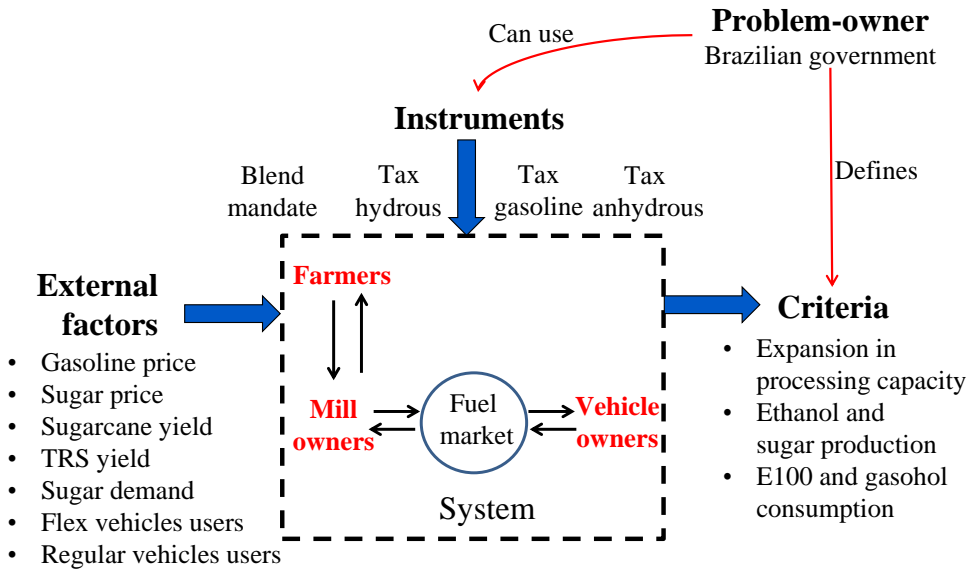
Problem-owner
Brazilian government

Can use

Defines

Instruments

Blend mandate

Tax hydrous

Tax gasoline

Tax anhydrous

External factors
• Gasoline price
• Sugar price
• Sugarcane yield
• TRS yield
• Sugar demand
• Flex vehicles users
• Regular vehicles users

Farmers

Mill owners

Fuel market

Vehicle owners

System

Criteria
• Expansion in processing capacity
• Ethanol and sugar production
• E100 and gasohol consumption